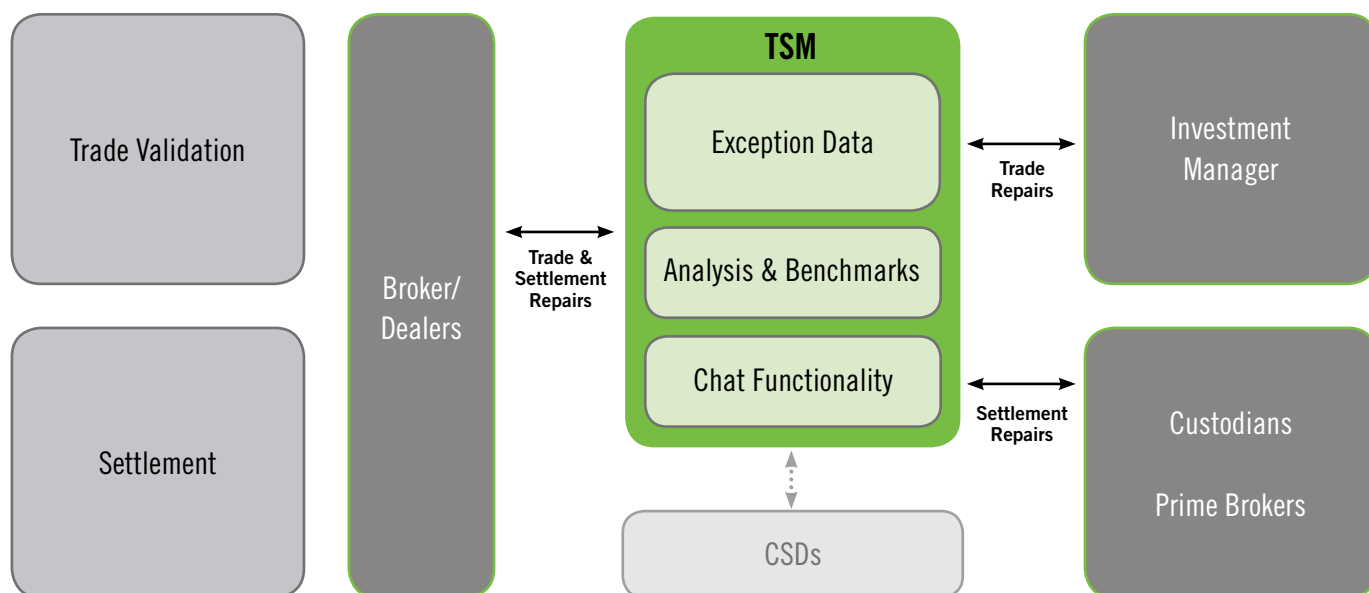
Trade Validation

Settlement

Broker/ Dealers

Trade & Settlement Repairs

TSM

Exception Data

Analysis & Benchmarks

Chat Functionality

CSDs

Trade Repairs

Settlement Repairs

Investment Manager

Custodians

Prime Brokers